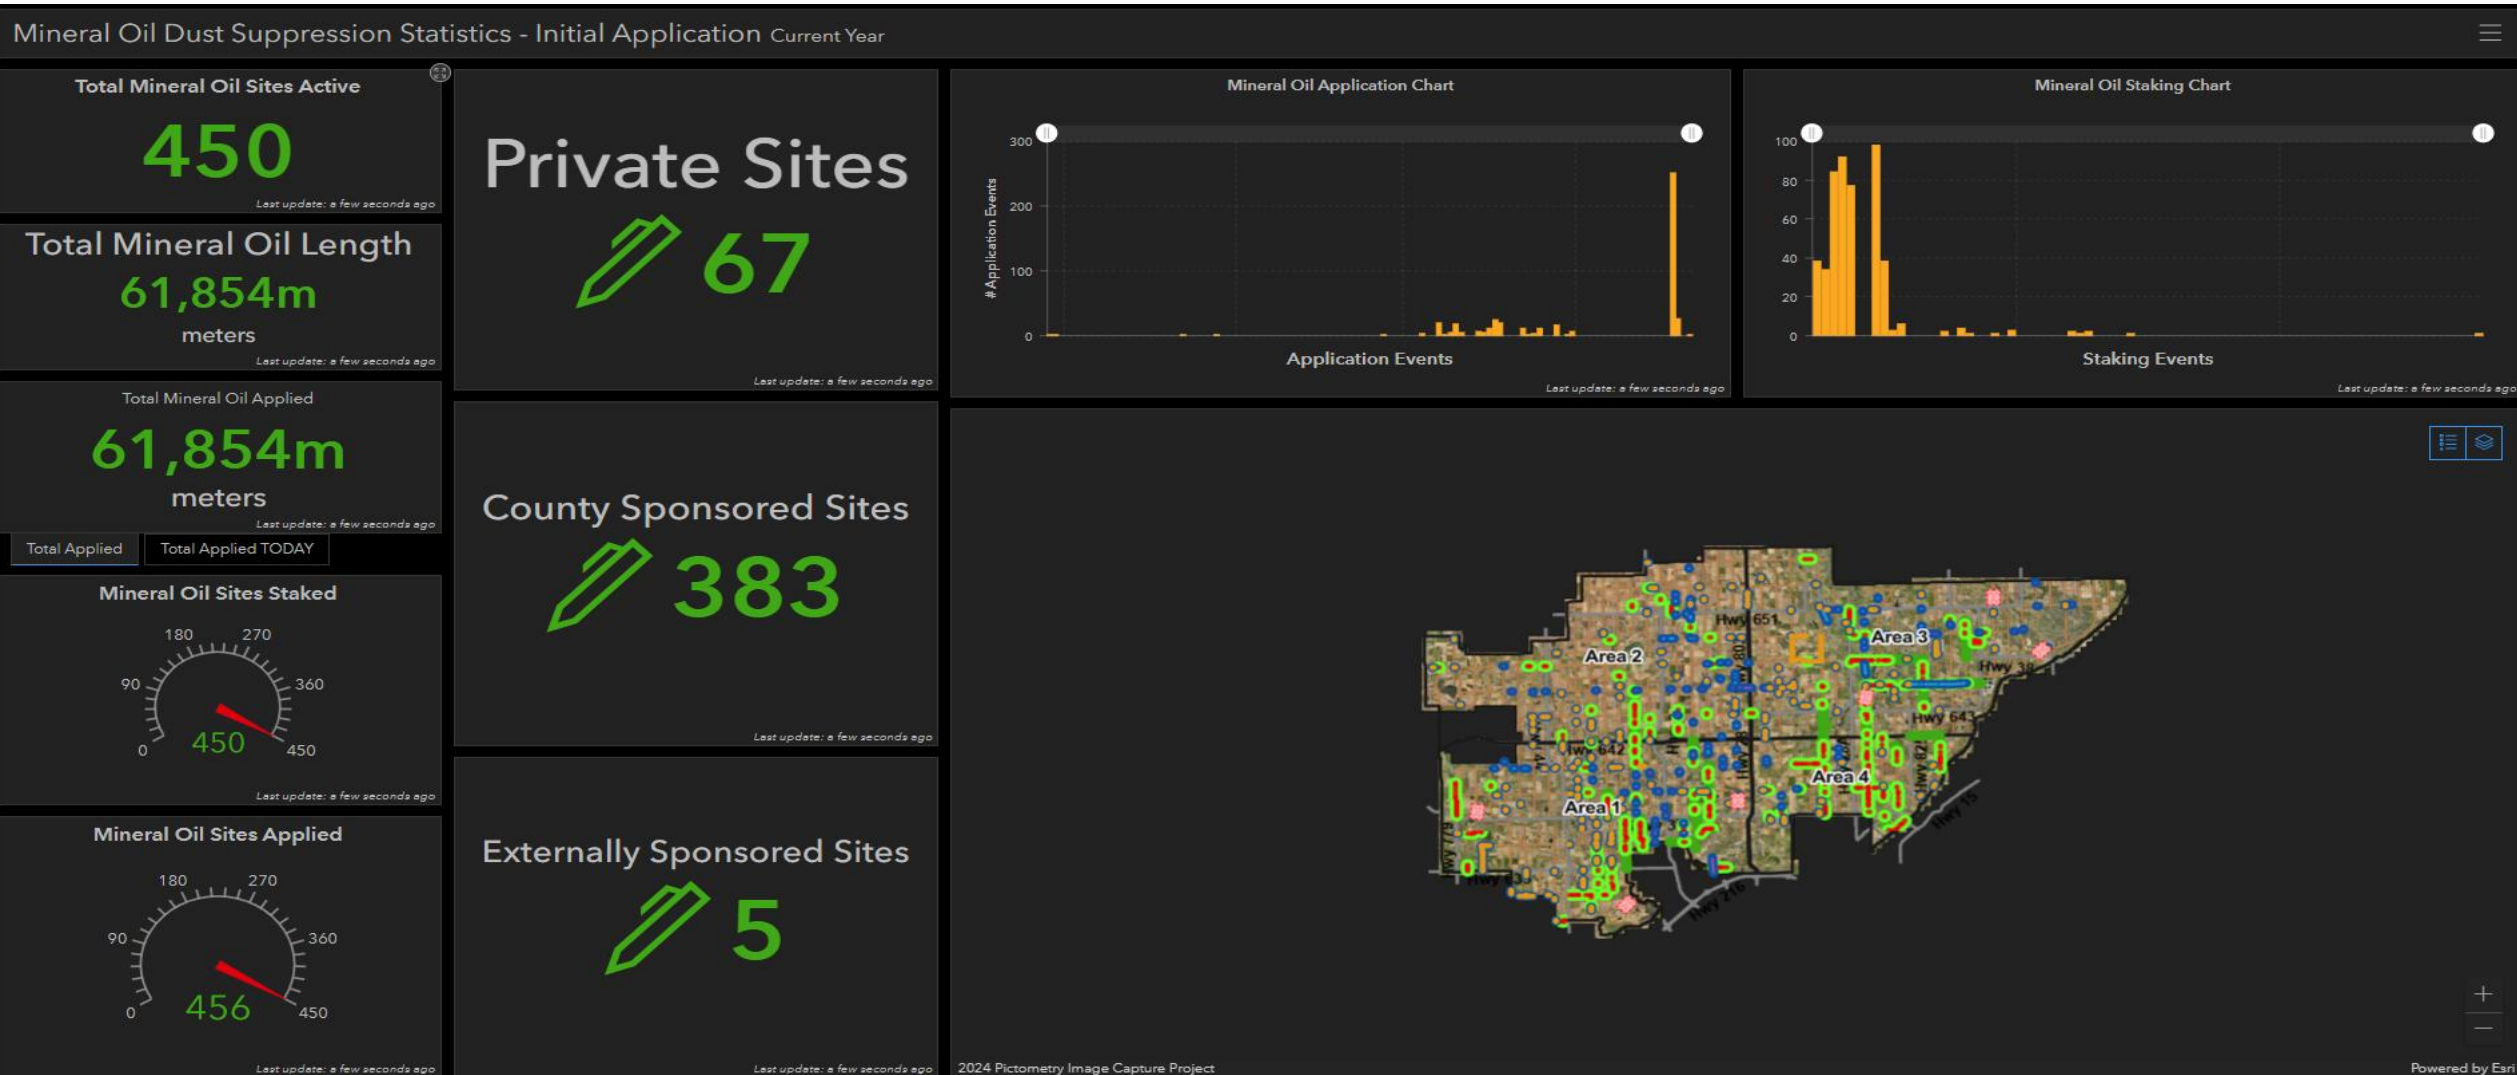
Mineral Oil Dust Suppression Statistics - Initial Application Current Year

Total Mineral Oil Sites Active
450
Last update: a few seconds ago

Total Mineral Oil Length
61,854m
meters
Last update: a few seconds ago

Total Mineral Oil Applied
61,854m
meters
Last update: a few seconds ago

Total Applied | Total Applied TODAY

Mineral Oil Sites Staked
0 90 180 270 360 450
450
Last update: a few seconds ago

Mineral Oil Sites Applied
0 90 180 270 360 450
456
Last update: a few seconds ago

Private Sites
67
Last update: a few seconds ago

County Sponsored Sites
383
Last update: a few seconds ago

Externally Sponsored Sites
5
Last update: a few seconds ago

Mineral Oil Application Chart
# Application Events
300
200
100
0
Application Events
Last update: a few seconds ago

Mineral Oil Staking Chart
100
80
60
40
20
0
Staking Events
Last update: a few seconds ago

Area 2
Area 3
Area 4
Area 1
Hwy 651
Hwy 642
Hwy 643
Hwy 216
Hwy 15

+
—
2024 Pictometry Image Capture Project
Powered by Esri